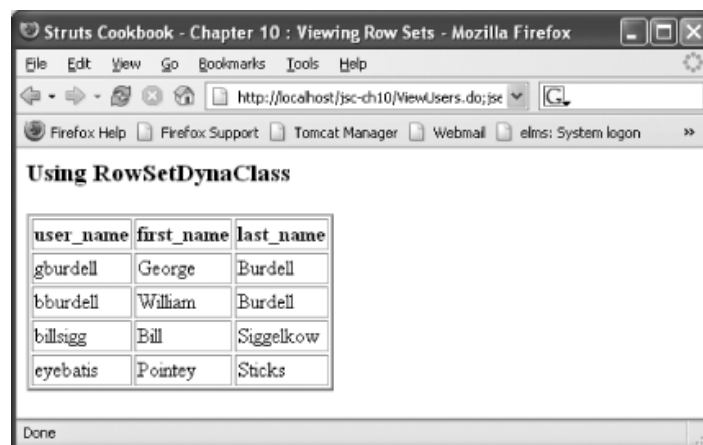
Struts Cookbook - Chapter 10 : Viewing Row Sets - Mozilla Firefox

File Edit View Go Bookmarks Tools Help

http://localhost/jsc-ch10/ViewUsers.do;jse

G

Firefox Help Firefox Support Tomcat Manager Webmail elms: System logon »

Using RowSetDynaClass

| user_name | first_name | last_name |
|---|---|---|
| gburdell | George | Burdell |
| bburdell | William | Burdell |
| billsigg | Bill | Siggelkow |
| eyebatis | Pointey | Sticks |

Done